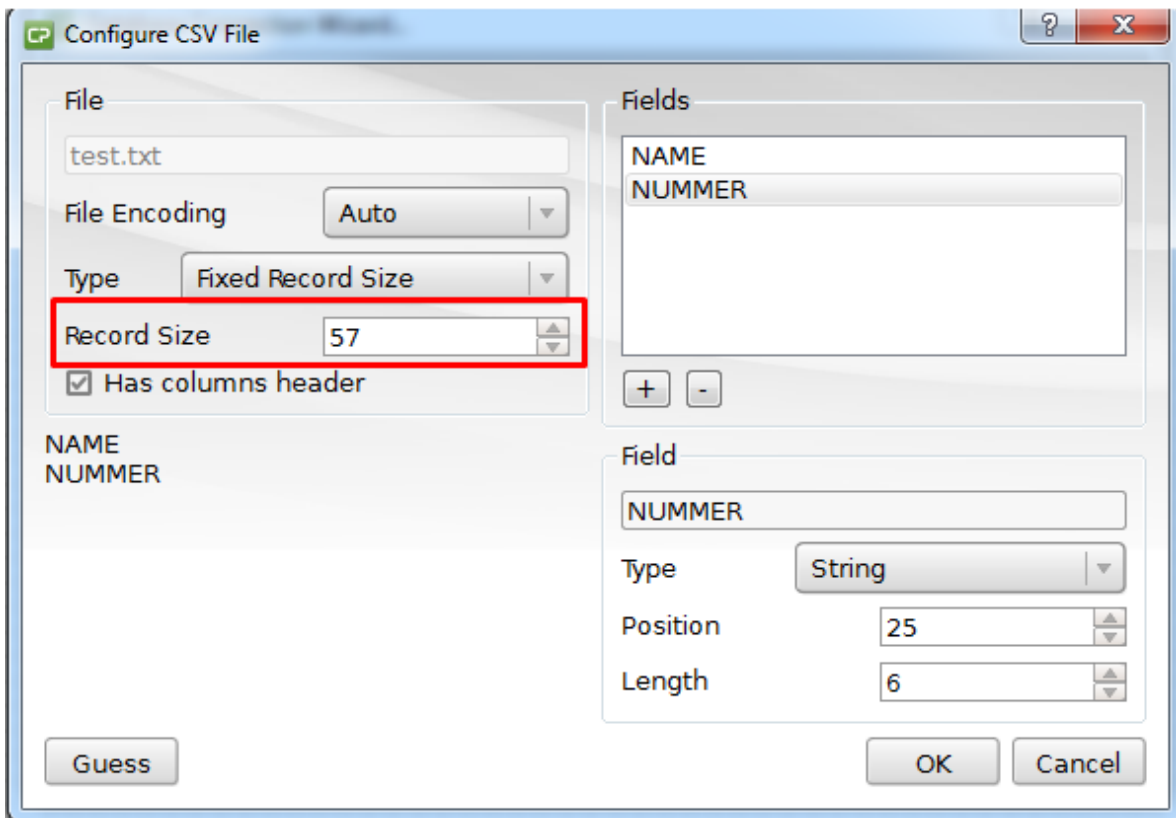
Configure CSV File

?

x

File

test.txt

File Encoding

Auto

Type

Fixed Record Size

Record Size

57

Has columns header

NAME
NUMMER

Fields

NAME
NUMMER

+

-

Field

NUMMER

Type

String

Position

25

Length

6

Guess

OK

Cancel